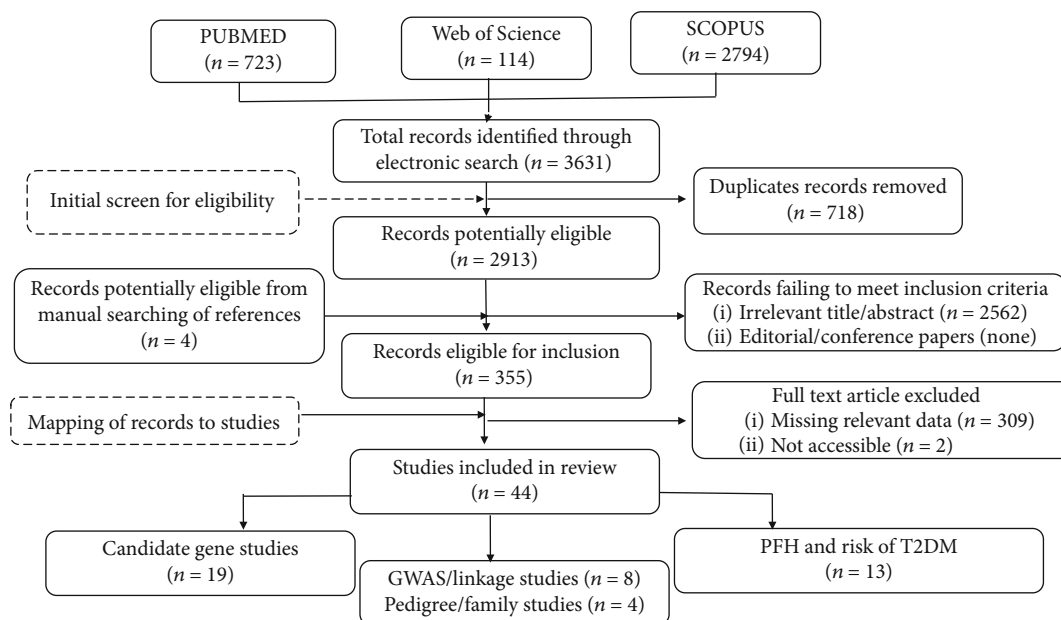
PUBMED
($n = 723$)

Web of Science
($n = 114$)

SCOPUS
($n = 2794$)

Total records identified through electronic search ($n = 3631$)

Initial screen for eligibility

Duplicates records removed
($n = 718$)

Records potentially eligible
($n = 2913$)

Records potentially eligible from manual searching of references
($n = 4$)

Records failing to meet inclusion criteria
(i) Irrelevant title/abstract ($n = 2562$)
(ii) Editorial/conference papers (none)

Records eligible for inclusion
($n = 355$)

Mapping of records to studies

Full text article excluded
(i) Missing relevant data ($n = 309$)
(ii) Not accessible ($n = 2$)

Studies included in review
($n = 44$)

Candidate gene studies
($n = 19$)

GWAS/linkage studies ($n = 8$)
Pedigree/family studies ($n = 4$)

PFH and risk of T2DM
($n = 13$)